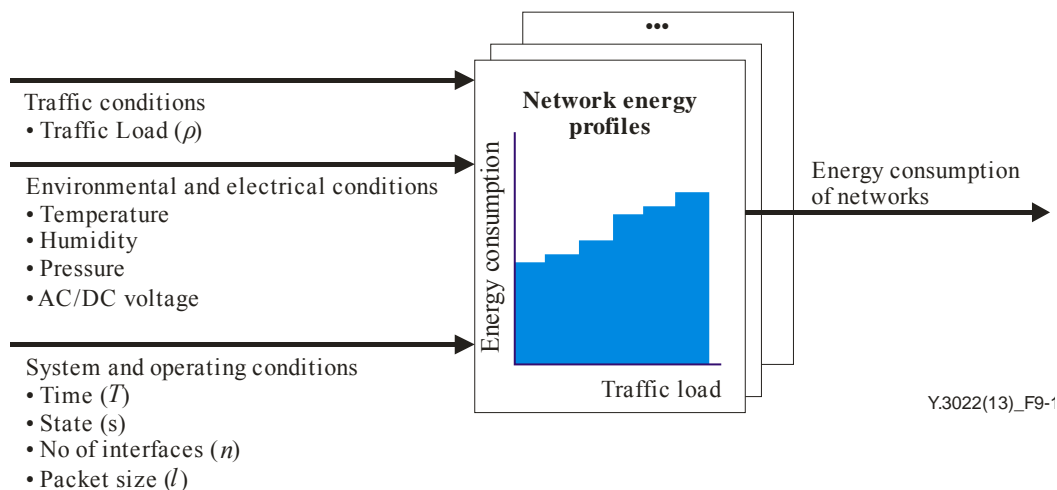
Traffic conditions
• Traffic Load ($\rho$)

Environmental and electrical conditions
• Temperature
• Humidity
• Pressure
• AC/DC voltage

System and operating conditions
• Time ($T$)
• State (s)
• No of interfaces ($n$)
• Packet size ($l$)

•••

Network energy profiles

Energy consumption

Traffic load

Energy consumption of networks

Y.3022(13)_F9-1